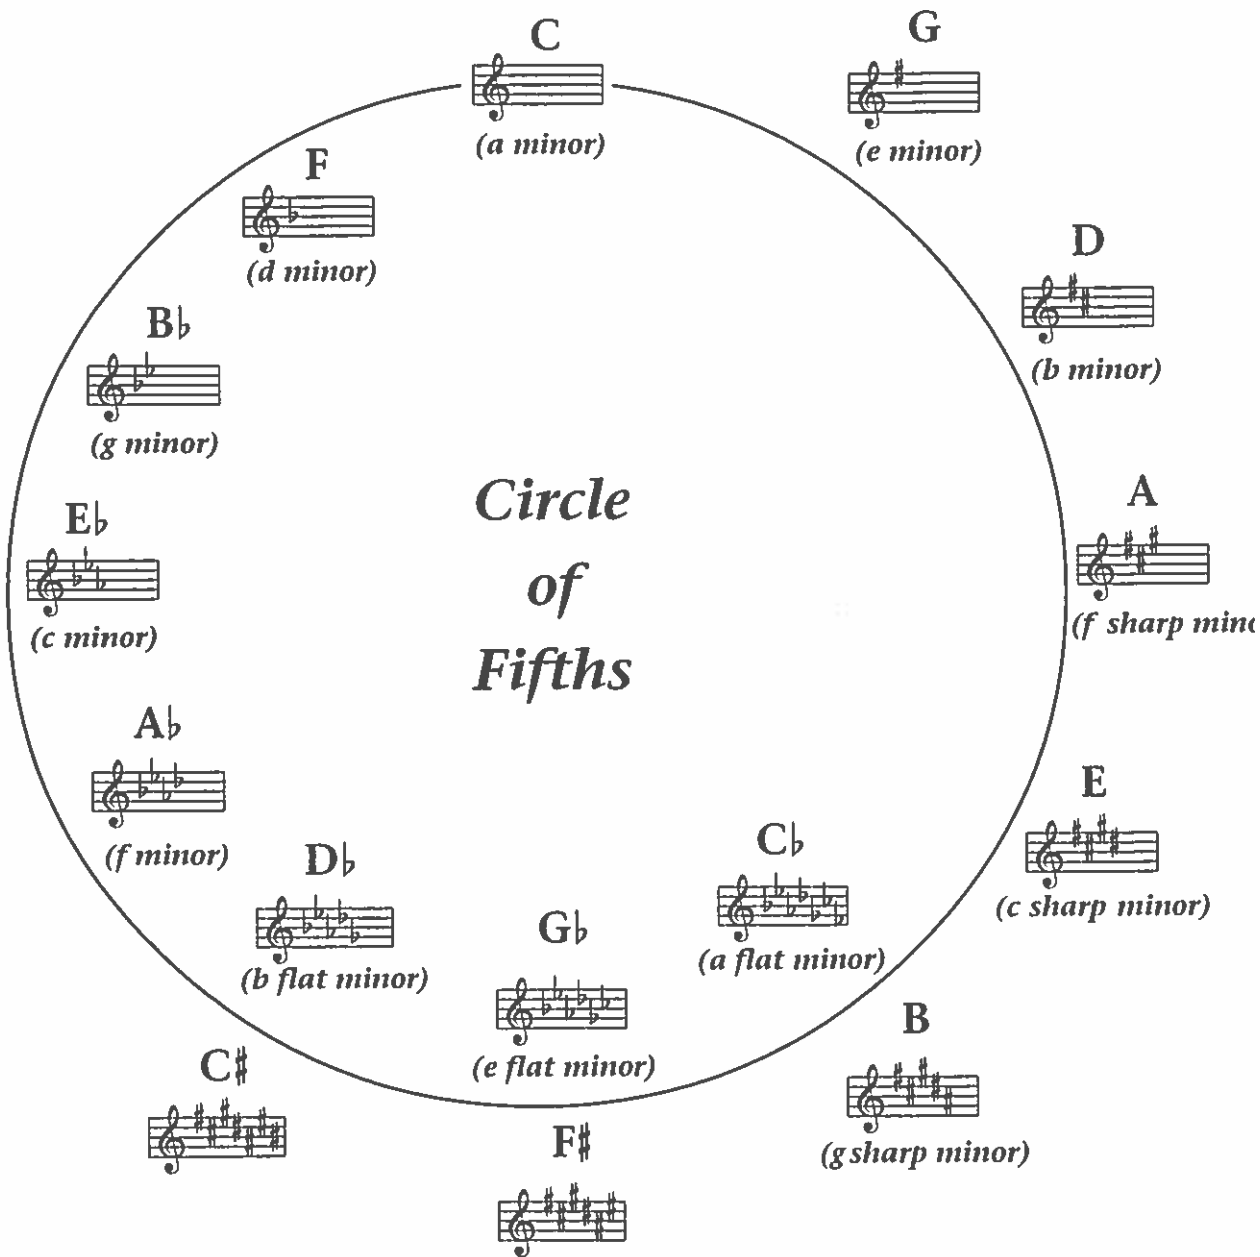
C
(a minor)

G
(e minor)

D
(b minor)

A
(f sharp mino

E
(c sharp minor)

B
(g sharp minor)

F♯

C♭
(a flat minor)

G♭
(e flat minor)

D♭
(b flat minor)

C♯

A♭
(f minor)

E♭
(c minor)

B♭
(g minor)

F
(d minor)

Circle of Fifths